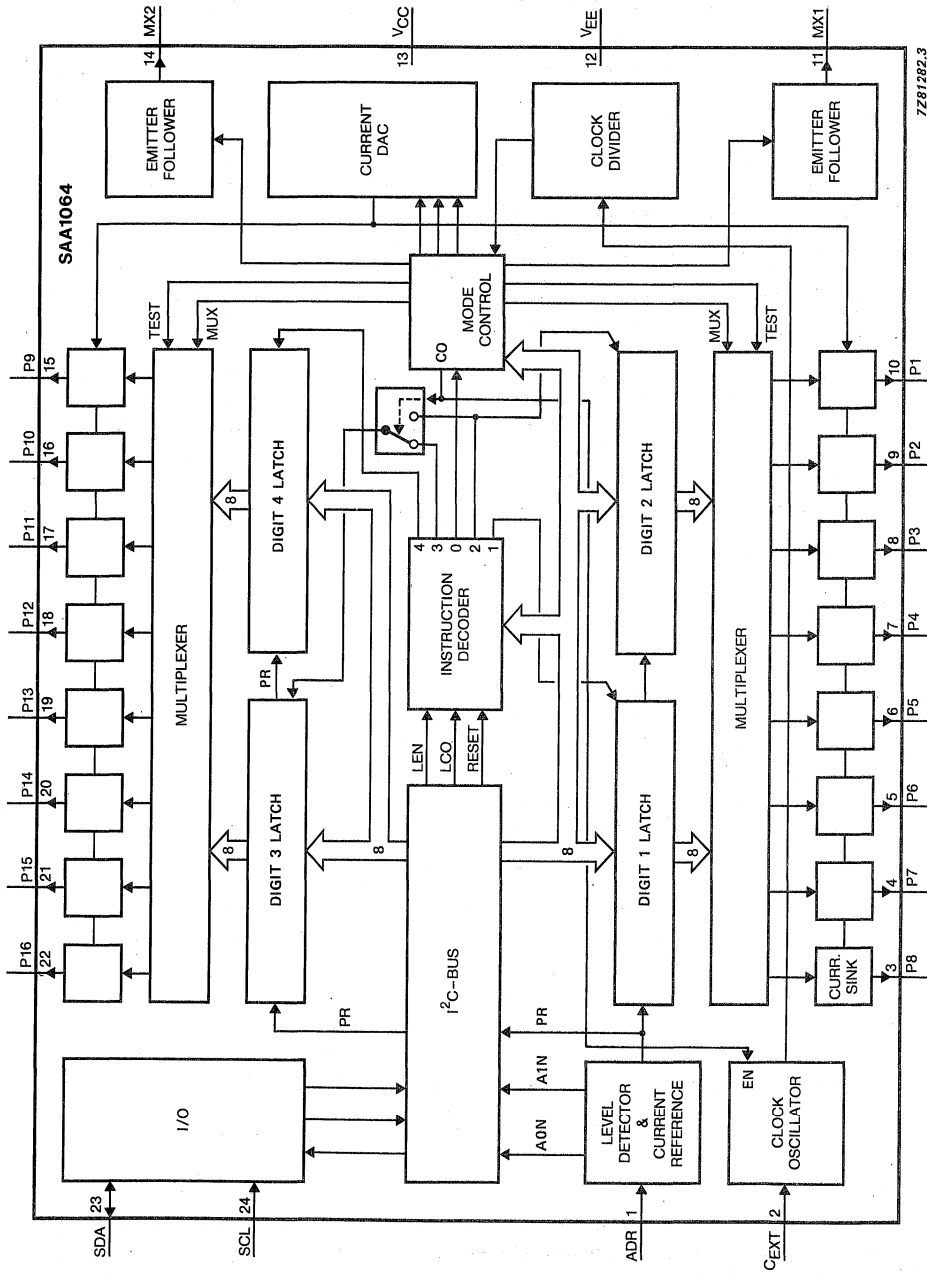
MX2
14
$V_{CC}$
13
$V_{EE}$
12
MX1
11
7Z81282.3

EMITTER FOLLOWER

CURRENT DAC

CLOCK DIVIDER

EMITTER FOLLOWER

SAA1064

MODE CONTROL
CO

TEST
MUX

MUX
TEST

P9
15
P10
16
P11
17
P12
18
P13
19
P14
20
P15
21
P16
22

MULTIPLEXER

DIGIT 4 LATCH
8

DIGIT 3 LATCH
8
PR

INSTRUCTION DECODER
4 3 0 2 1

LEN
LCO
RESET

DIGIT 2 LATCH
8

DIGIT 1 LATCH
8

MULTIPLEXER

P1
10
P2
9
P3
8
P4
7
P5
6
P6
5
P7
4
P8
3

CURR. SINK

8
8

$I^2C$-BUS

PR
PR

I/O

A1N
A0N

LEVEL DETECTOR & CURRENT REFERENCE

EN
CLOCK OSCILLATOR

SDA
23
SCL
24
ADR
1
$C_{EXT}$
2